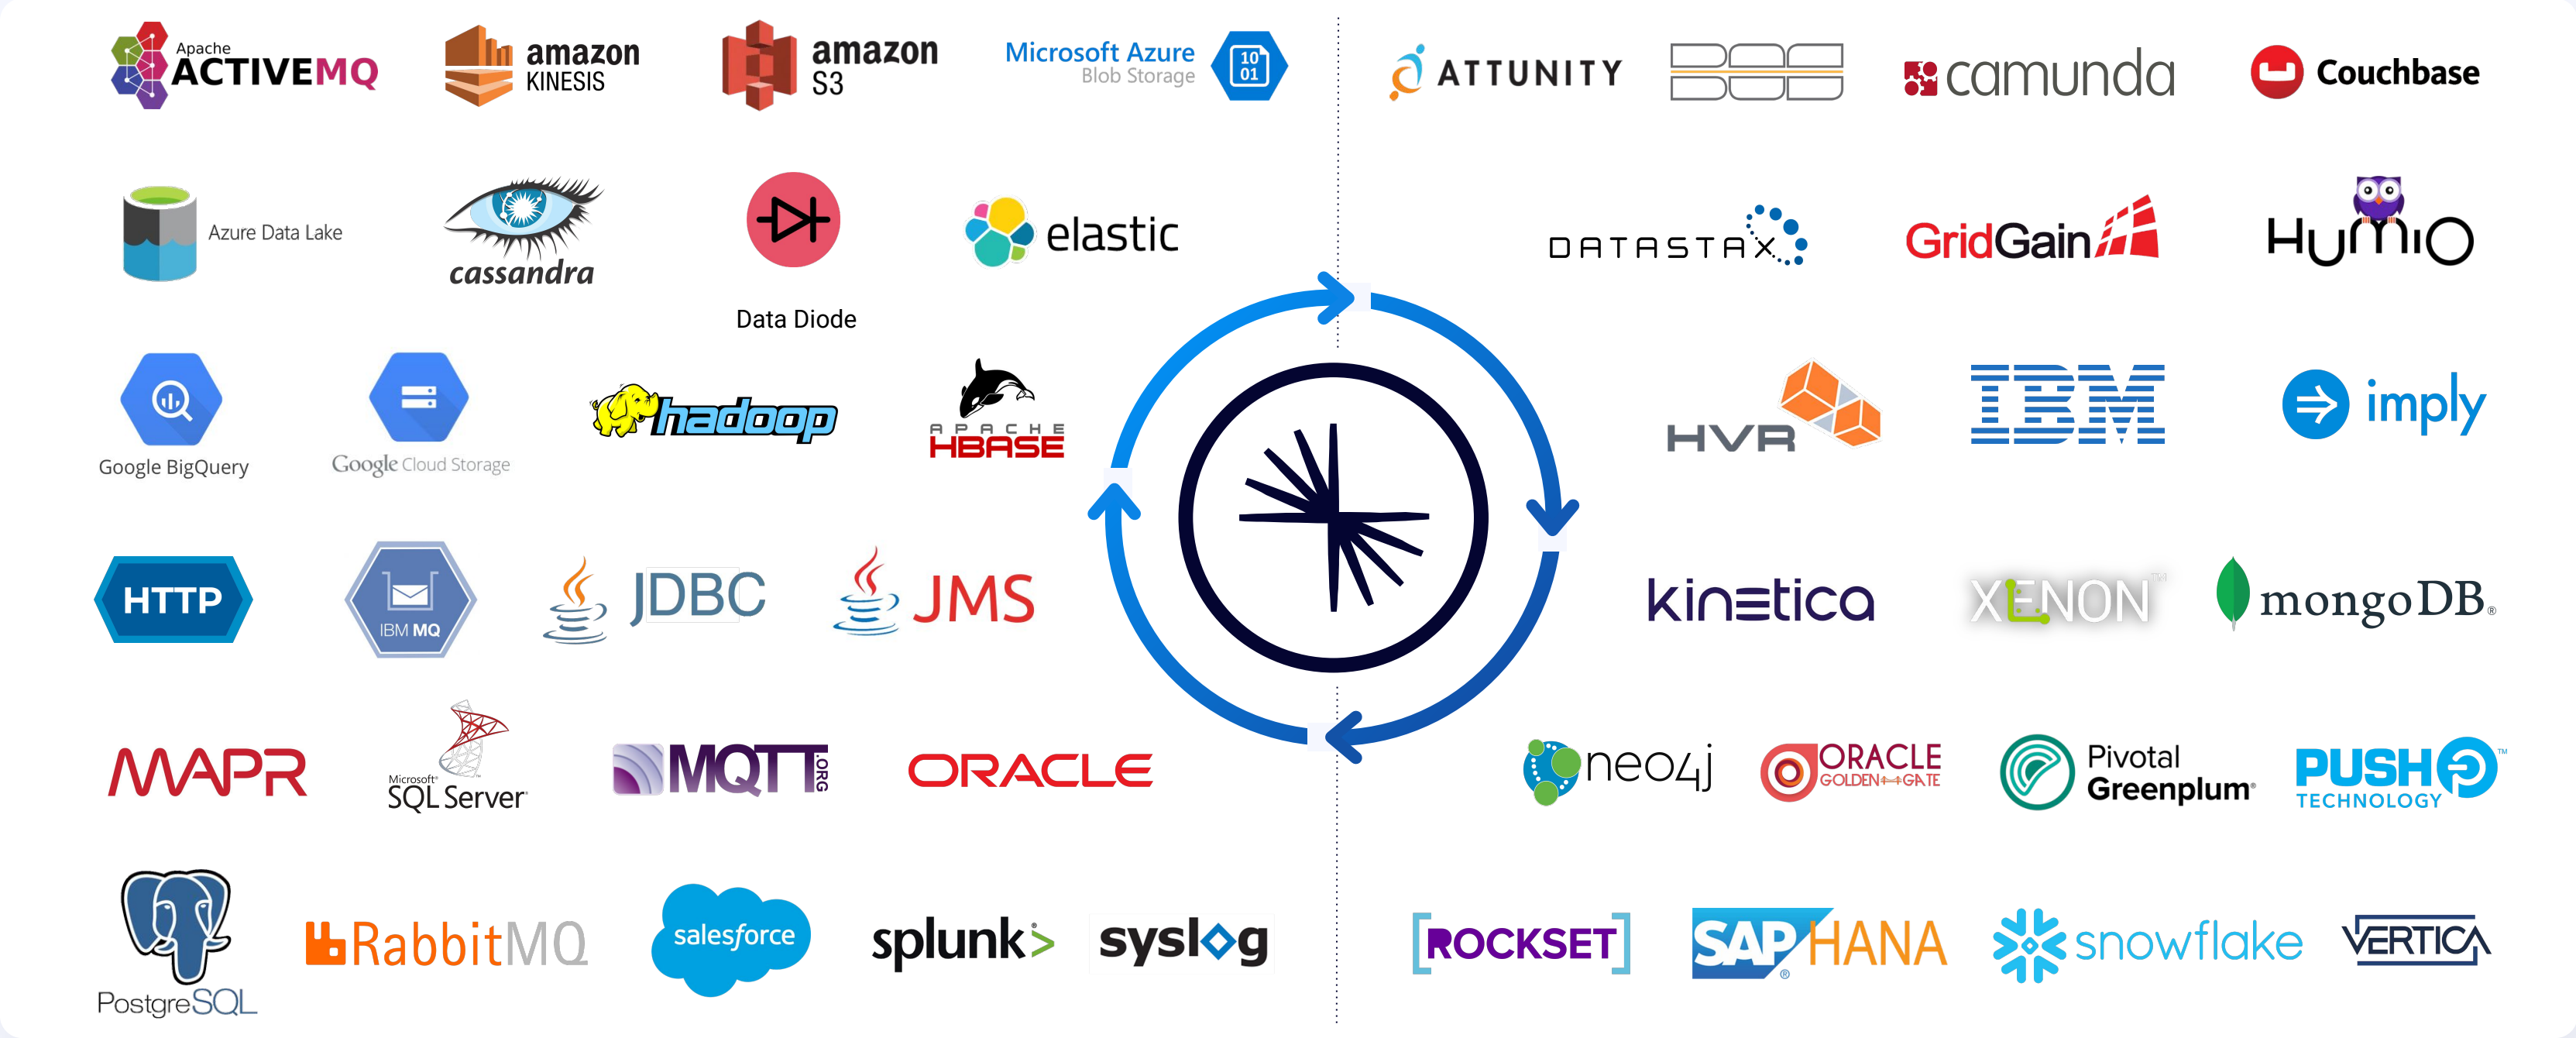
Apache ACTIVEMQ
amazon KINESIS
amazon S3
Microsoft Azure Blob Storage
10 01
ATTUNITY
camunda
Couchbase

Azure Data Lake
cassandra
Data Diode
elastic
DATASTAX
GridGain
HUMIO

Google BigQuery
Google Cloud Storage
hadoop
APACHE HBASE
HVR
IBM
imply

HTTP
IBM MQ
JDBC
JMS
kinetica
XENON
mongoDB.

MAPR
Microsoft SQL Server
MQTT.ORG
ORACLE
neo4j
ORACLE GOLDEN GATE
Pivotal Greenplum
PUSH TECHNOLOGY

PostgreSQL
RabbitMQ
salesforce
splunk>
syslog
ROCKSET
SAP HANA
snowflake
VERTICA